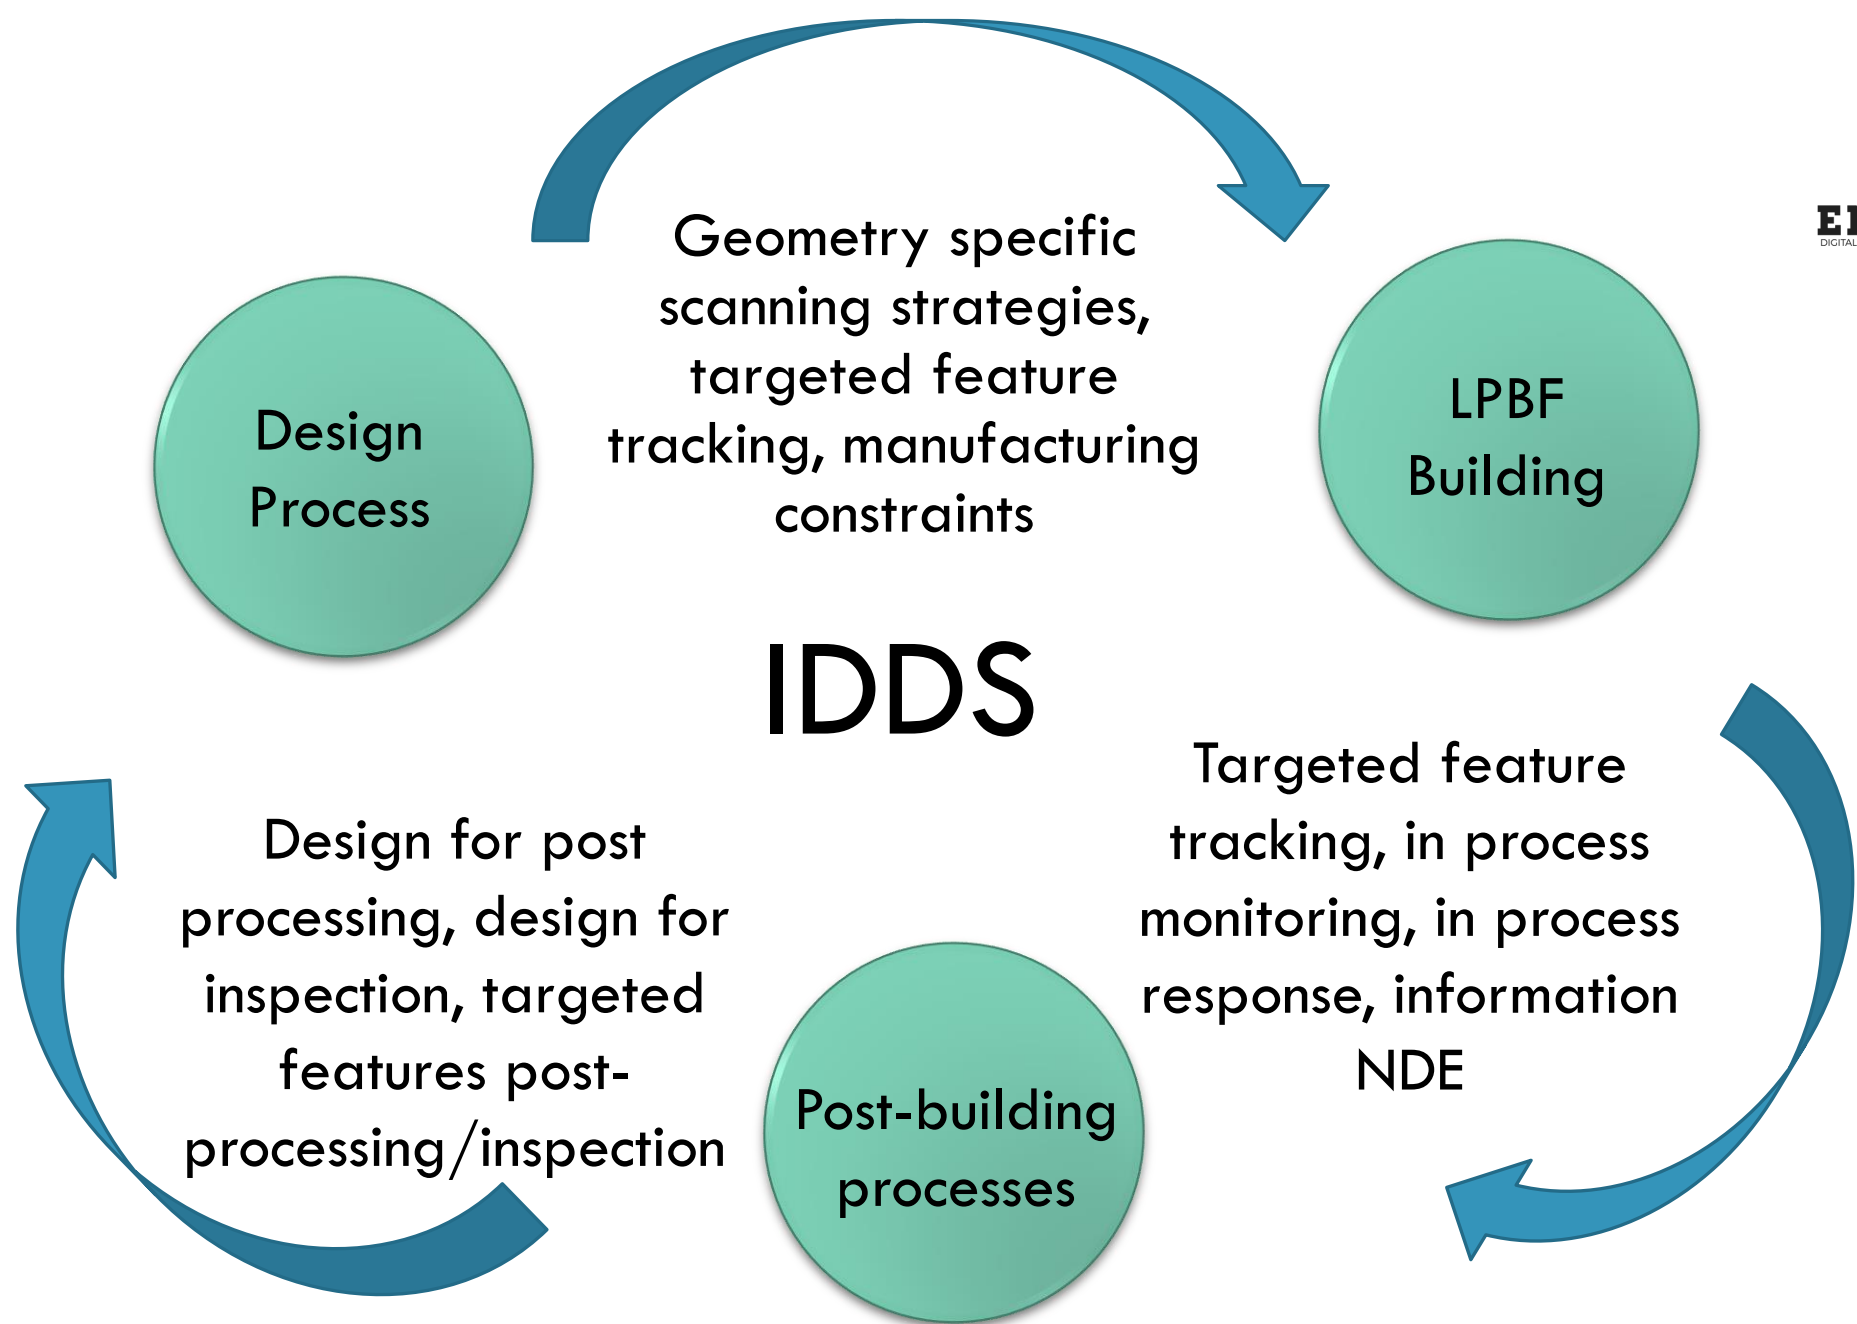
Geometry specific scanning strategies, targeted feature tracking, manufacturing constraints

Design Process

LPBF Building

IDDS

Targeted feature tracking, in process monitoring, in process response, information NDE

Design for post processing, design for inspection, targeted features post-processing/inspection

Post-building processes

E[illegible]
DIGITAL